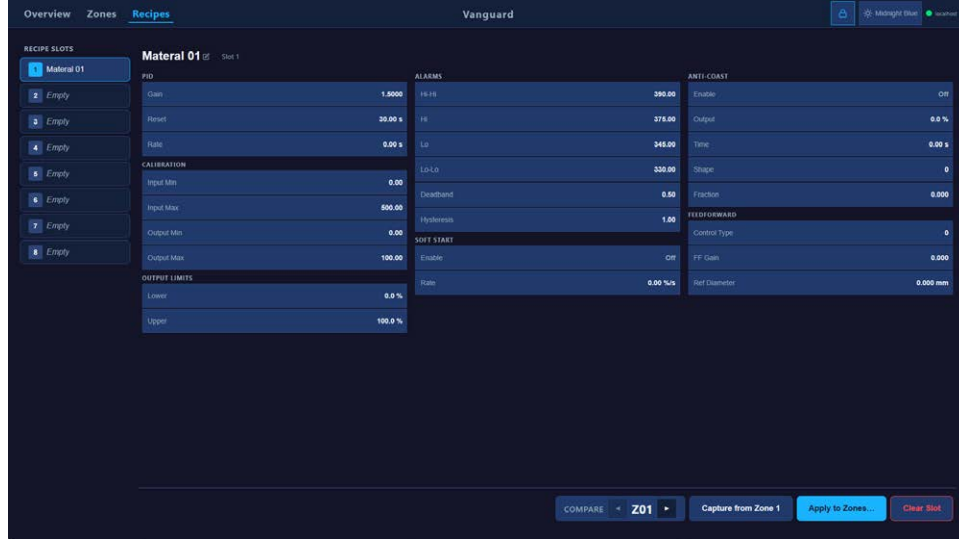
Overview Zones Recipes

Vanguard

Midnight Blue localhost

RECIPE SLOTS

1 Materal 01
2 Empty
3 Empty
4 Empty
5 Empty
6 Empty
7 Empty
8 Empty

Materal 01 Slot 1

PID

| Gain | 1.5000 |
|---|---|
| Reset | 30.00 s |
| Rate | 0.00 s |

CALIBRATION

| Input Min | 0.00 |
|---|---|
| Input Max | 500.00 |
| Output Min | 0.00 |
| Output Max | 100.00 |

OUTPUT LIMITS

| Lower | 0.0 % |
|---|---|
| Upper | 100.0 % |

ALARMS

| Hi-Hi | 390.00 |
|---|---|
| Hi | 375.00 |
| Lo | 345.00 |
| Lo-Lo | 330.00 |
| Deadband | 0.50 |
| Hysteresis | 1.00 |

SOFT START

| Enable | Off |
|---|---|
| Rate | 0.00 %/s |

ANTI-COAST

| Enable | Off |
|---|---|
| Output | 0.0 % |
| Time | 0.00 s |
| Shape | 0 |
| Fraction | 0.000 |

FEEDFORWARD

| Control Type | 0 |
|---|---|
| FF Gain | 0.000 |
| Ref Diameter | 0.000 mm |

COMPARE ◄ Z01 ► Capture from Zone 1 Apply to Zones... Clear Slot